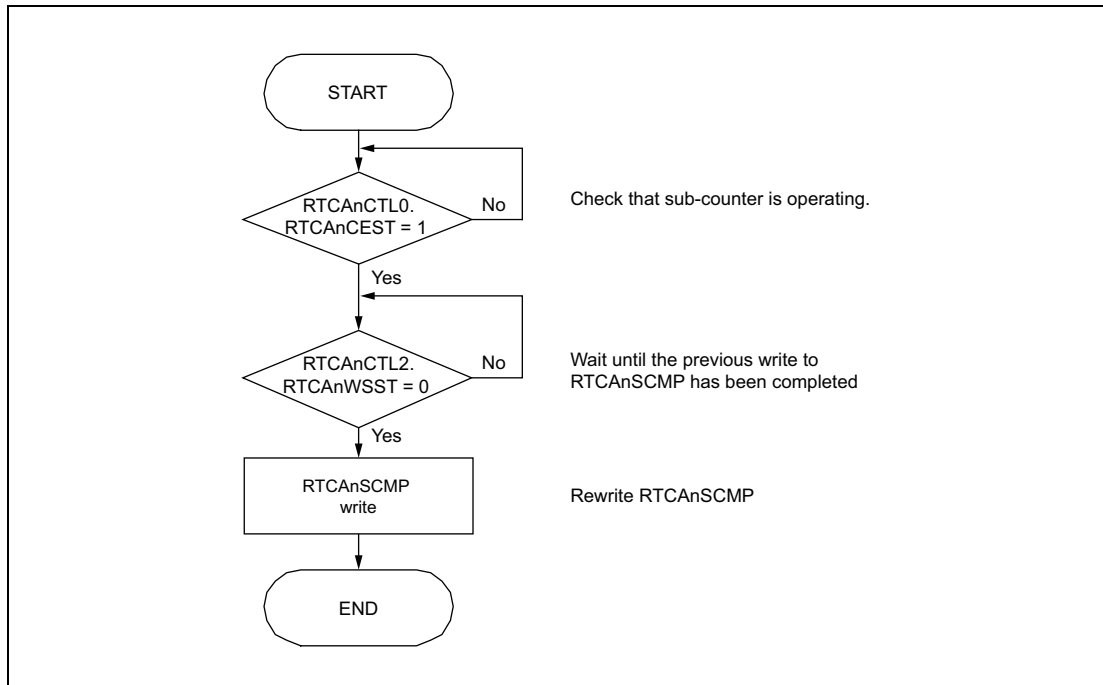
START

RTCAnCTL0.
RTCAnCEST = 1

No

Check that sub-counter is operating.

Yes

RTCAnCTL2.
RTCAnWSST = 0

No

Wait until the previous write to RTCAnSCMP has been completed

Yes

RTCAnSCMP
write

Rewrite RTCAnSCMP

END